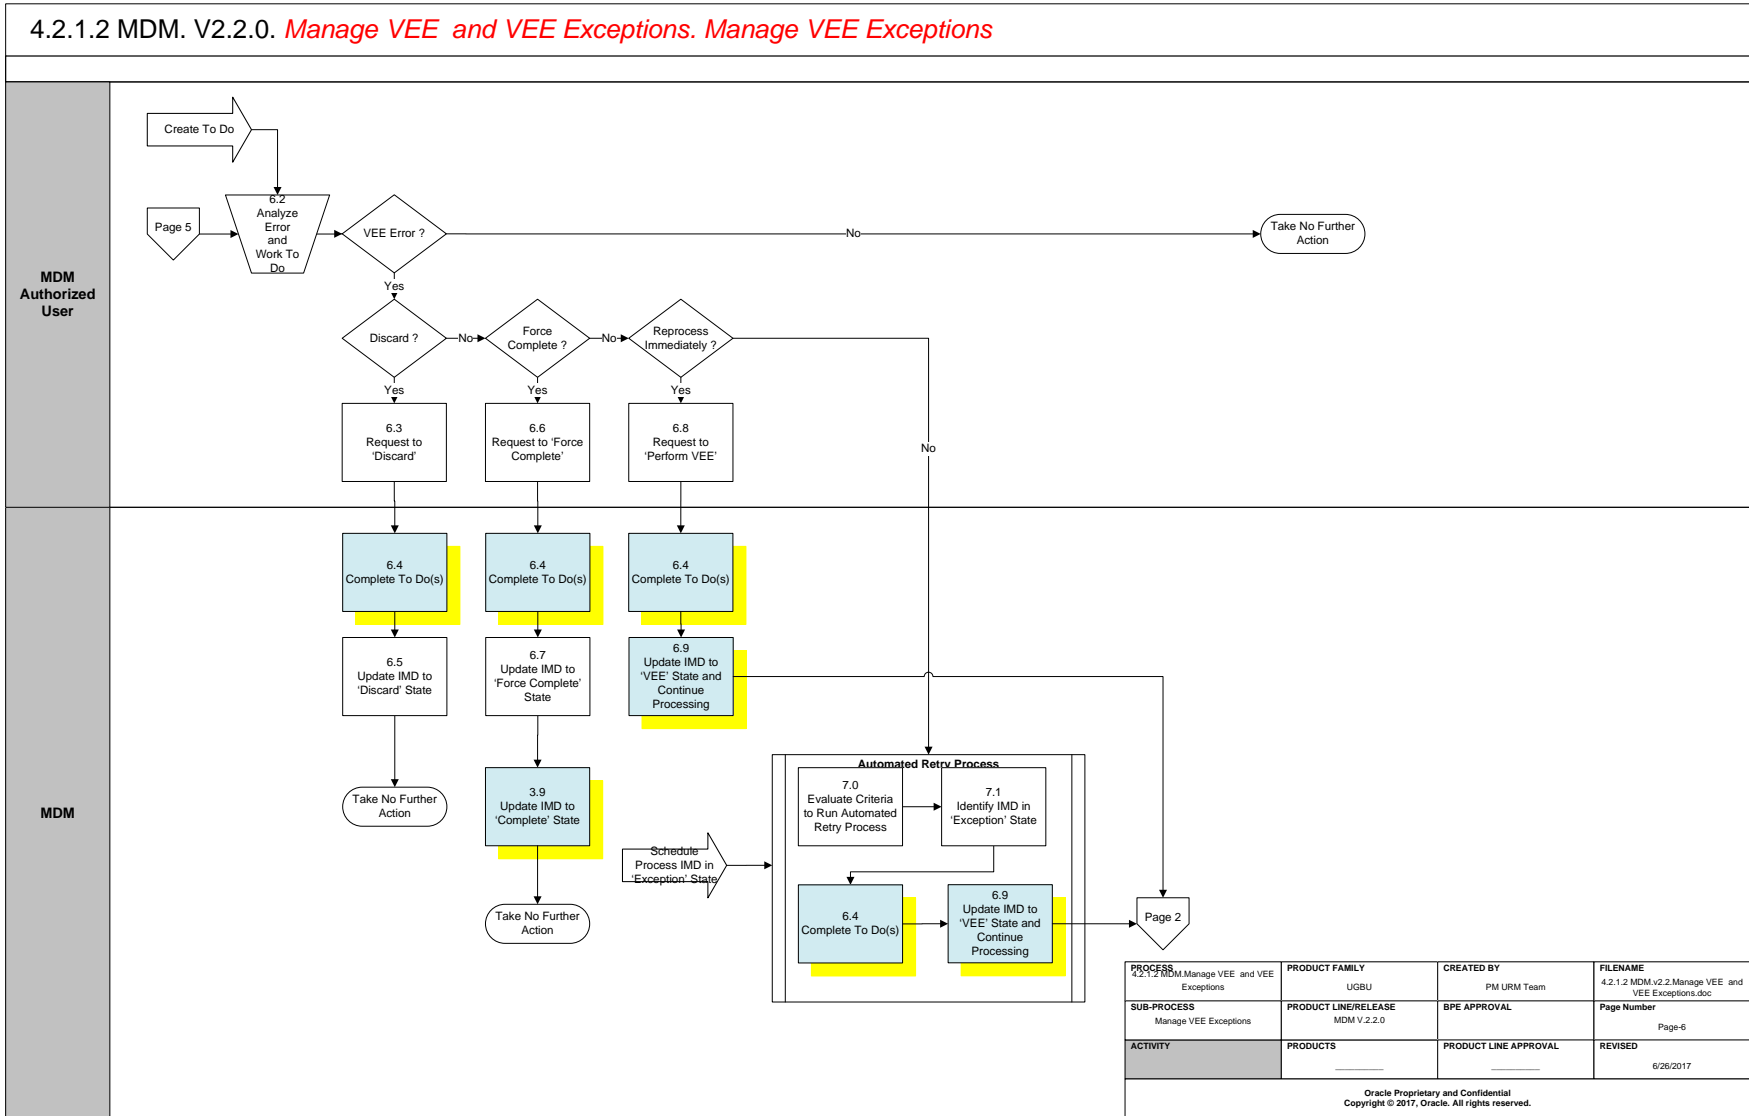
4.2.1.2 MDM. V2.2.0. Manage VEE and VEE Exceptions. Manage VEE Exceptions

MDM Authorized User

Create To Do

Page 5

6.2 Analyze Error and Work To Do

VEE Error ?

No

Take No Further Action

Yes

Discard ?

No

Force Complete ?

No

Reprocess Immediately ?

Yes

Yes

Yes

6.3 Request to 'Discard'

6.6 Request to 'Force Complete'

6.8 Request to 'Perform VEE'

No

MDM

6.4 Complete To Do(s)

6.4 Complete To Do(s)

6.4 Complete To Do(s)

6.5 Update IMD to 'Discard' State

6.7 Update IMD to 'Force Complete' State

6.9 Update IMD to 'VEE' State and Continue Processing

Take No Further Action

3.9 Update IMD to 'Complete' State

Take No Further Action

Automated Retry Process

7.0 Evaluate Criteria to Run Automated Retry Process

7.1 Identify IMD in 'Exception' State

Schedule Process IMD in 'Exception' State

6.4 Complete To Do(s)

6.9 Update IMD to 'VEE' State and Continue Processing

Page 2

| PROCESS 4.2.1.2 MDM.Manage VEE and VEE Exceptions | PRODUCT FAMILY UGBU | CREATED BY PM URM Team | FILENAME 4.2.1.2 MDM.v2.2.Manage VEE and VEE Exceptions.doc |
|---|---|---|---|
| SUB-PROCESS Manage VEE Exceptions | PRODUCT LINE/RELEASE MDM V.2.2.0 | BPE APPROVAL | Page Number Page-6 |
| ACTIVITY | PRODUCTS | PRODUCT LINE APPROVAL | REVISED 6/26/2017 |

Oracle Proprietary and Confidential
Copyright © 2017, Oracle. All rights reserved.